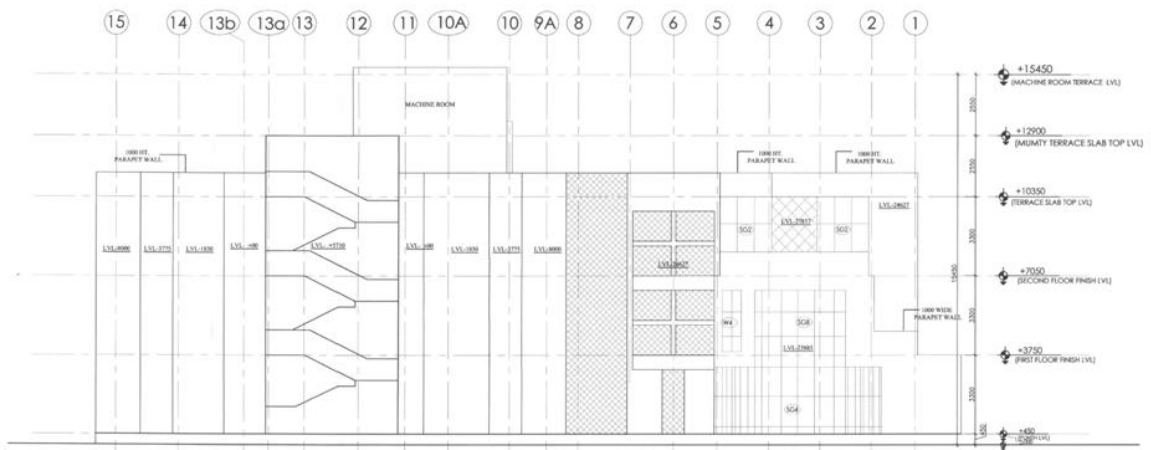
15 14 13b 13a 13 12 11 10A 10 9A 8 7 6 5 4 3 2 1

MACHINE ROOM

1000 HT. PARAPET WALL

1000 HT. PARAPET WALL

1000 HT. PARAPET WALL

LVL-8000 LVL-3775 LVL-1830 LVL-+00 LVL-+5730 LVL-+00 LVL-1830 LVL-3775 LVL-8000

LVL-29627

LVL-25817 LVL-24627

SG2 SG2

W4 SG8

LVL-23985

SG4

1000 WIDE PARAPET WALL

+15450 (MACHINE ROOM TERRACE LVL)

+12900 (MUMTY TERRACE SLAB TOP LVL)

+10350 (TERRACE SLAB TOP LVL)

+7050 (SECOND FLOOR FINISH LVL)

+3750 (FIRST FLOOR FINISH LVL)

+450 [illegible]

2550 2550 3300 3300 3300 450 15450